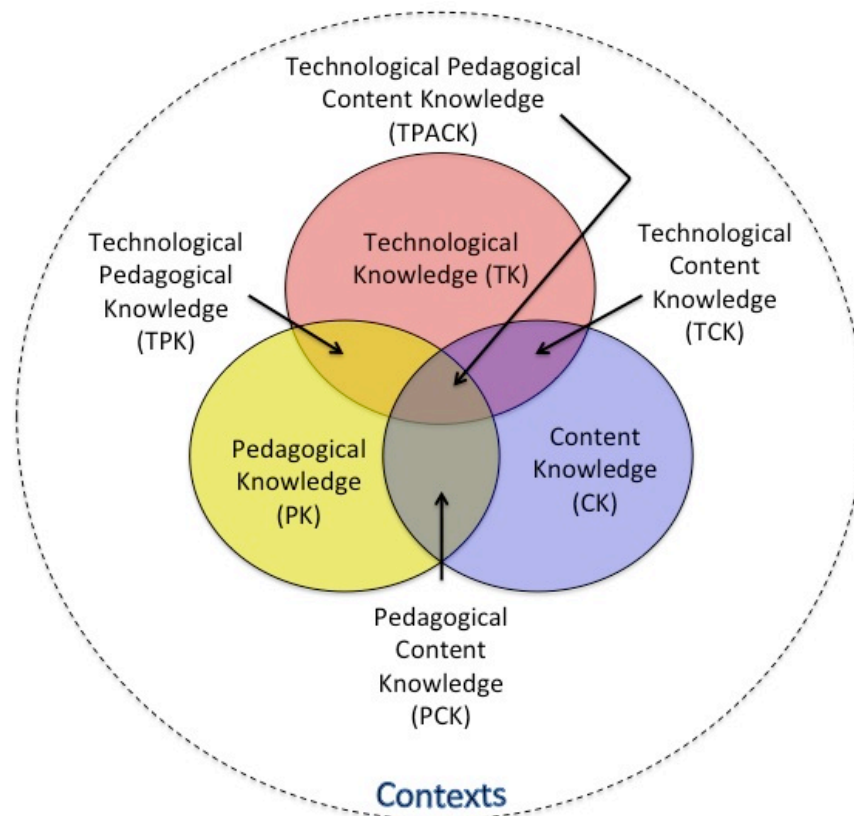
Technological Pedagogical Content Knowledge (TPACK)

Technological Pedagogical Knowledge (TPK)

Technological Knowledge (TK)

Technological Content Knowledge (TCK)

Pedagogical Knowledge (PK)

Content Knowledge (CK)

Pedagogical Content Knowledge (PCK)

Contexts